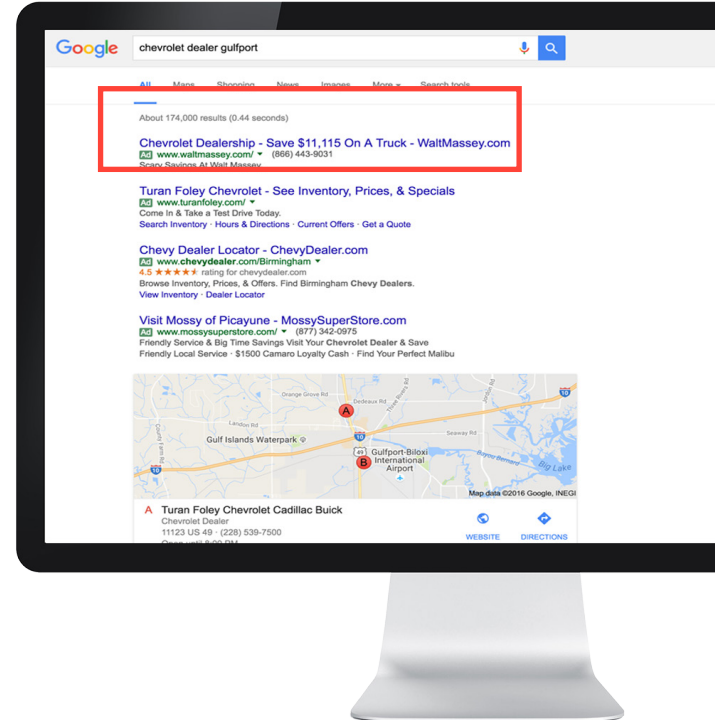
Google

chevrolet dealer gulfport

All Maps Shopping News Images More ▾ Search tools

About 174,000 results (0.44 seconds)

Chevrolet Dealership - Save $11,115 On A Truck - WaltMassey.com
Ad www.waltmassey.com/ ▾ (866) 443-9031
Scary Savings At Walt Massey

Turan Foley Chevrolet - See Inventory, Prices, & Specials
Ad www.turanfoley.com/ ▾
Come In & Take a Test Drive Today.
Search Inventory · Hours & Directions · Current Offers · Get a Quote

Chevy Dealer Locator - ChevyDealer.com
Ad www.chevydealer.com/Birmingham ▾
4.5 ★★★★★ rating for chevydealer.com
Browse Inventory, Prices, & Offers. Find Birmingham Chevy Dealers.
View Inventory · Dealer Locator

Visit Mossy of Picayune - MossySuperStore.com
Ad www.mossysuperstore.com/ ▾ (877) 342-0975
Friendly Service & Big Time Savings Visit Your Chevrolet Dealer & Save
Friendly Local Service · $1500 Camaro Loyalty Cash · Find Your Perfect Malibu

Orange Grove Rd
Dedeaux Rd
Landon Rd
County Farm Rd
Gulf Islands Waterpark
Seaway Rd
Gulfport-Biloxi International Airport
Bayou Bernard
Big Lake
10
49
Map data ©2016 Google, INEGI

A Turan Foley Chevrolet Cadillac Buick
Chevrolet Dealer
11123 US 49 · (228) 539-7500
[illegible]

WEBSITE DIRECTIONS